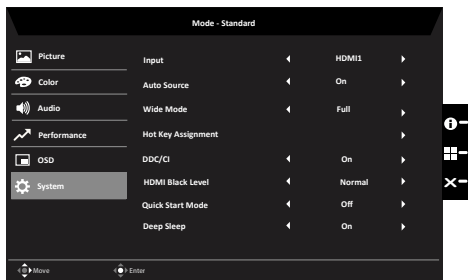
Mode - Standard

Picture
Color
Audio
Performance
OSD
System

| Input | HDMI1 |
|---|---|
| Auto Source | On |
| Wide Mode | Full |
| Hot Key Assignment | |
| DDC/CI | On |
| HDMI Black Level | Normal |
| Quick Start Mode | Off |
| Deep Sleep | On |

Move
Enter